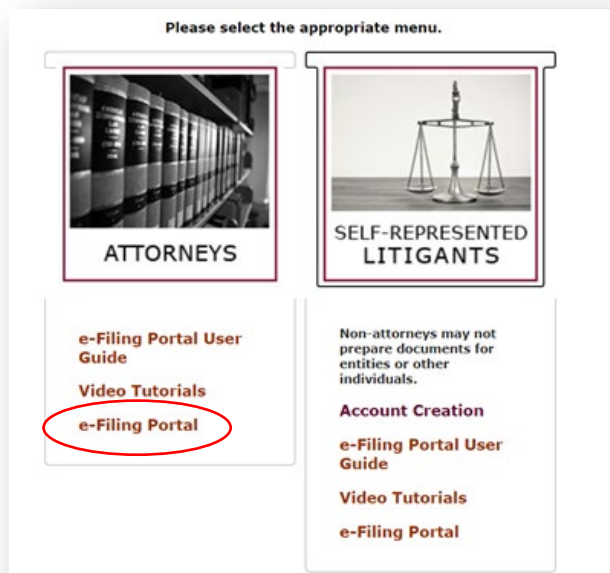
Please select the appropriate menu.

ATTORNEYS

SELF-REPRESENTED LITIGANTS

e-Filing Portal User Guide

Video Tutorials

e-Filing Portal

Non-attorneys may not prepare documents for entities or other individuals.

Account Creation

e-Filing Portal User Guide

Video Tutorials

e-Filing Portal